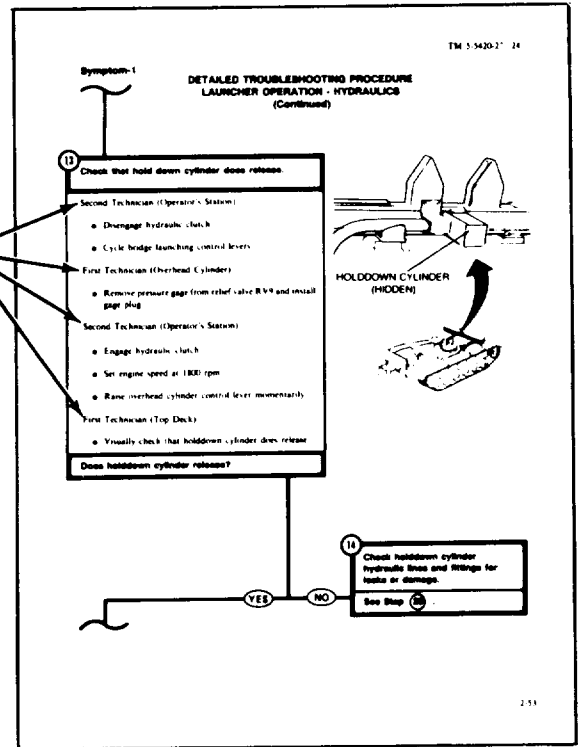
TM 5-5420-2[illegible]-24

Symptom-1

DETAILED TROUBLESHOOTING PROCEDURE
LAUNCHER OPERATION - HYDRAULICS
(Continued)

13 Check that hold down cylinder does release.

Second Technician (Operator's Station)

• Disengage hydraulic clutch

• Cycle bridge launching control levers

First Technician (Overhead Cylinder)

• Remove pressure gage from relief valve RV9 and install gage plug

Second Technician (Operator's Station)

• Engage hydraulic clutch

• Set engine speed at 1800 rpm

• Raise overhead cylinder control lever momentarily

First Technician (Top Deck)

• Visually check that holddown cylinder does release

Does holddown cylinder release?

HOLDDOWN CYLINDER
(HIDDEN)

14 Check holddown cylinder hydraulic lines and fittings for leaks or damage.

See Step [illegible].

YES

NO

2-53